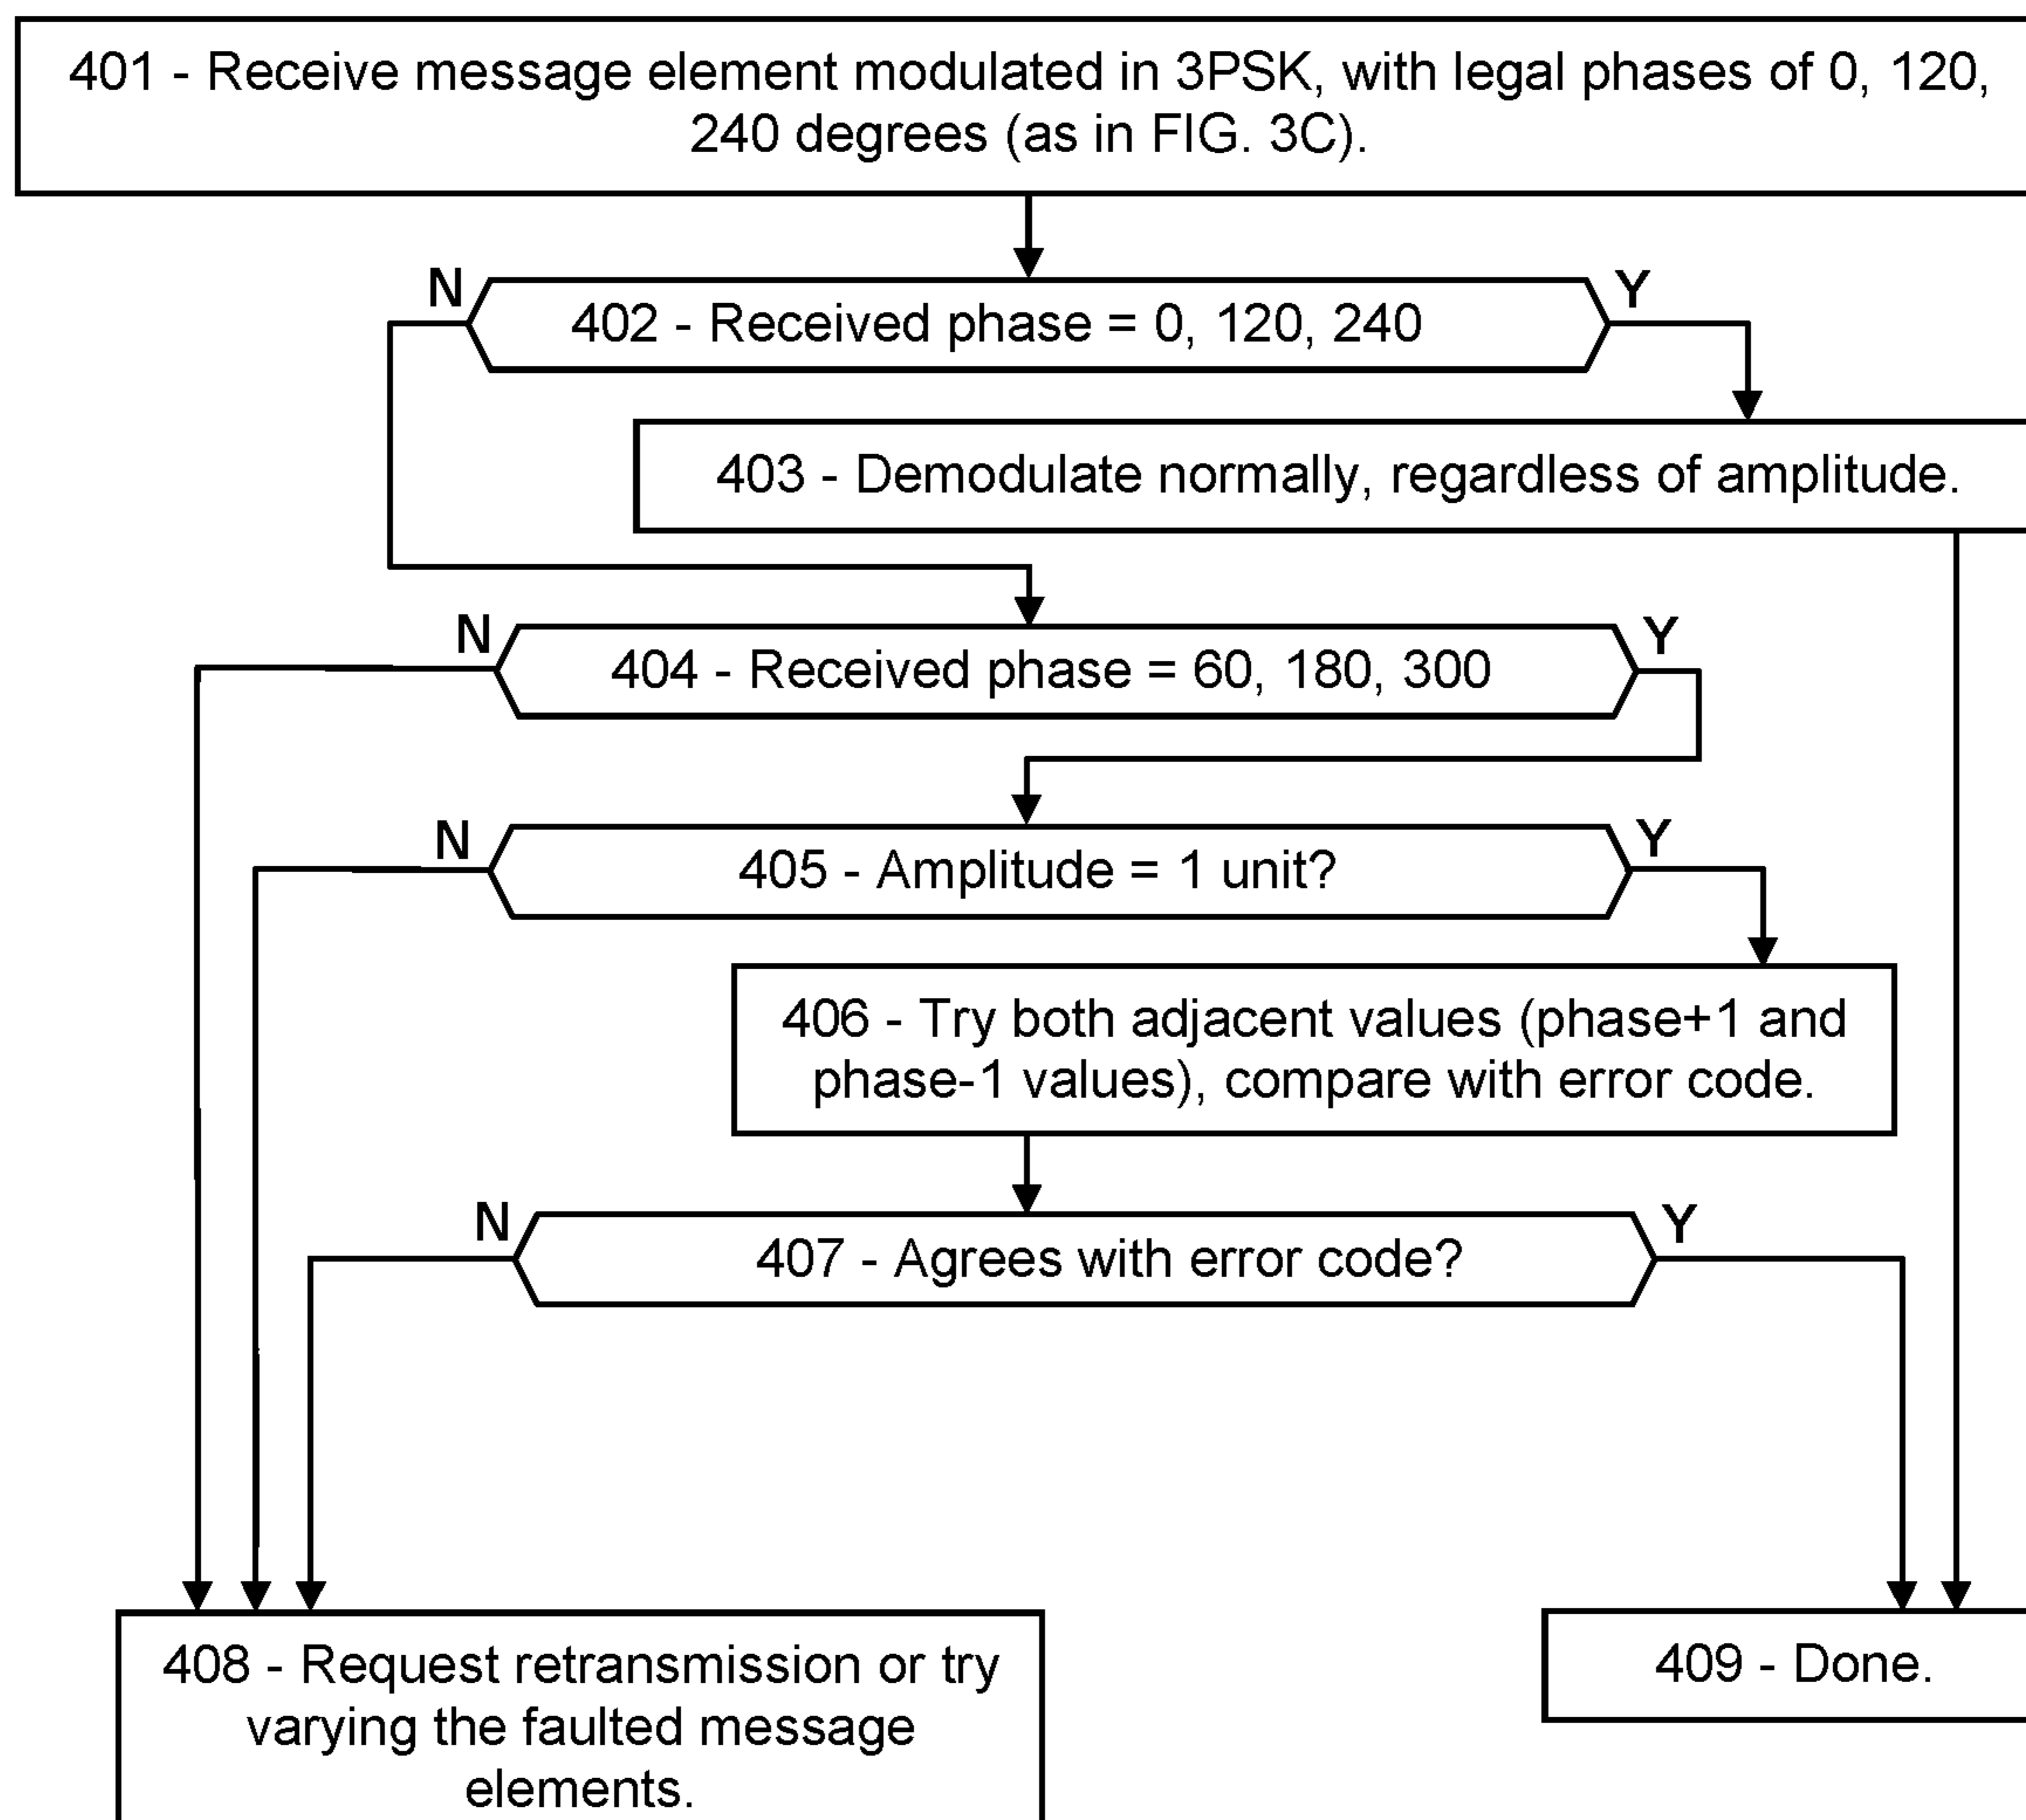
401 - Receive message element modulated in 3PSK, with legal phases of 0, 120, 240 degrees (as in FIG. 3C).

N

402 - Received phase = 0, 120, 240

Y

403 - Demodulate normally, regardless of amplitude.

N

404 - Received phase = 60, 180, 300

Y

N

405 - Amplitude = 1 unit?

Y

406 - Try both adjacent values (phase+1 and phase-1 values), compare with error code.

N

407 - Agrees with error code?

Y

408 - Request retransmission or try varying the faulted message elements.

409 - Done.